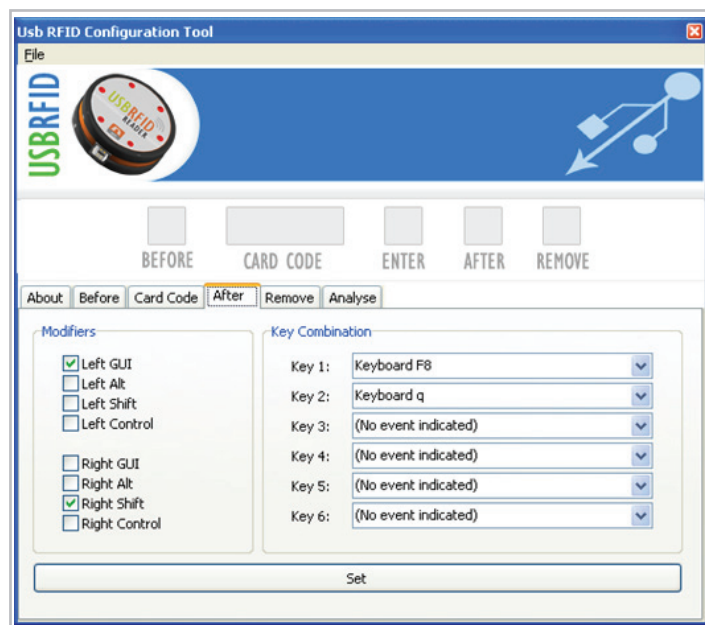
Usb RFID Configuration Tool
File

USBRFID
USB RFID READER

BEFORE CARD CODE ENTER AFTER REMOVE

About Before Card Code After Remove Analyse

Modifiers
Left GUI
Left Alt
Left Shift
Left Control

Right GUI
Right Alt
Right Shift
Right Control

Key Combination
Key 1: Keyboard F8
Key 2: Keyboard q
Key 3: (No event indicated)
Key 4: (No event indicated)
Key 5: (No event indicated)
Key 6: (No event indicated)

Set